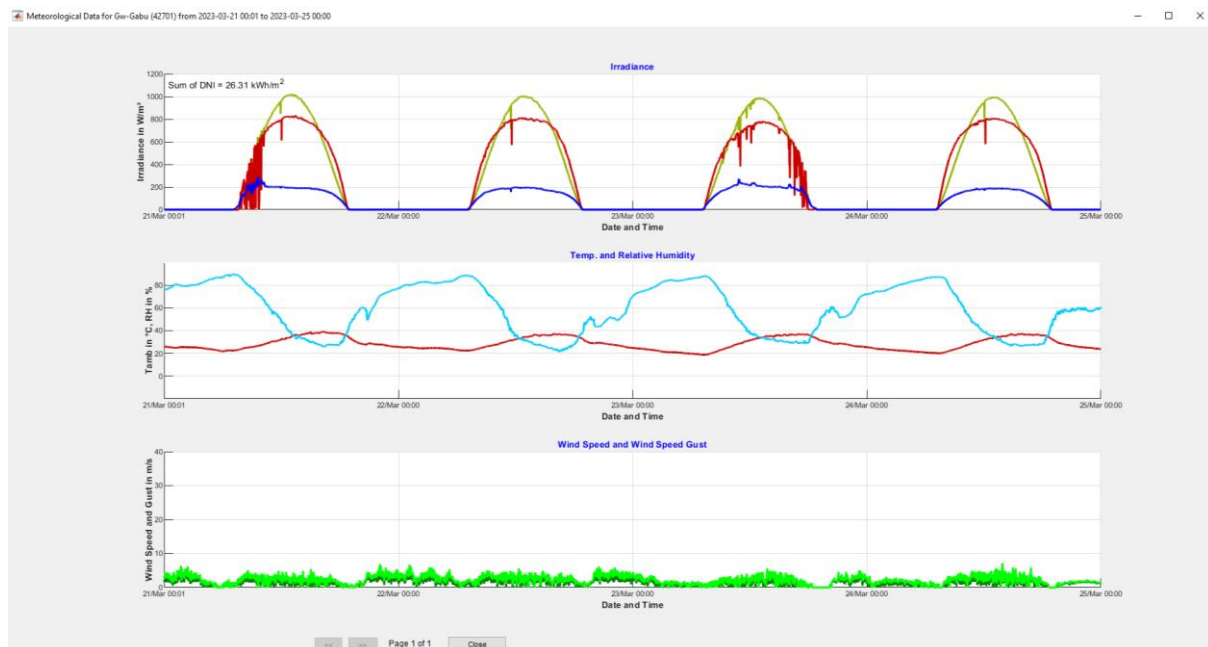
Meteorological Data for Gw-Gabu (42701) from 2023-03-21 00:01 to 2023-03-25 00:00

Irradiance

Sum of DNI = 26.31 kWh/m$^2$

Irradiance in W/m²

1200
1000
800
600
400
200
0

21/Mar 00:01
22/Mar 00:00
23/Mar 00:00
24/Mar 00:00
25/Mar 00:00

Date and Time

Temp. and Relative Humidity

Tamb in °C, RH in %

80
60
40
20
0

21/Mar 00:01
22/Mar 00:00
23/Mar 00:00
24/Mar 00:00
25/Mar 00:00

Date and Time

Wind Speed and Wind Speed Gust

Wind Speed and Gust in m/s

40
30
20
10
0

21/Mar 00:01
22/Mar 00:00
23/Mar 00:00
24/Mar 00:00
25/Mar 00:00

Date and Time

<< >> Page 1 of 1 Close